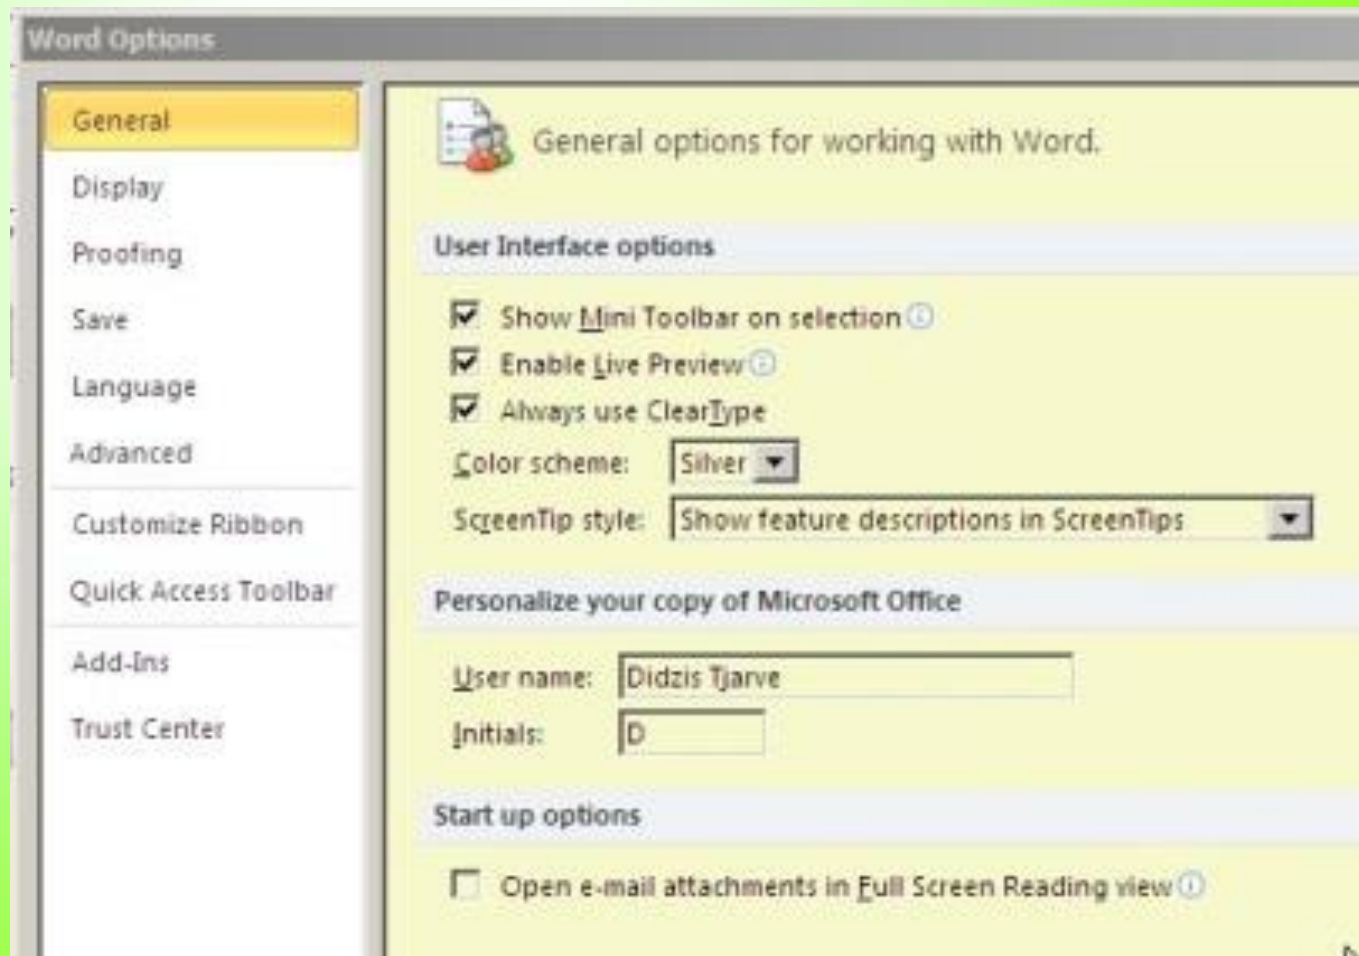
Word Options

General
Display
Proofing
Save
Language
Advanced
Customize Ribbon
Quick Access Toolbar
Add-Ins
Trust Center

General options for working with Word.

User Interface options

Show Mini Toolbar on selection
Enable Live Preview
Always use ClearType
Color scheme: Silver
ScreenTip style: Show feature descriptions in ScreenTips

Personalize your copy of Microsoft Office

User name: Didzis Tjarve
Initials: D

Start up options

Open e-mail attachments in Full Screen Reading view